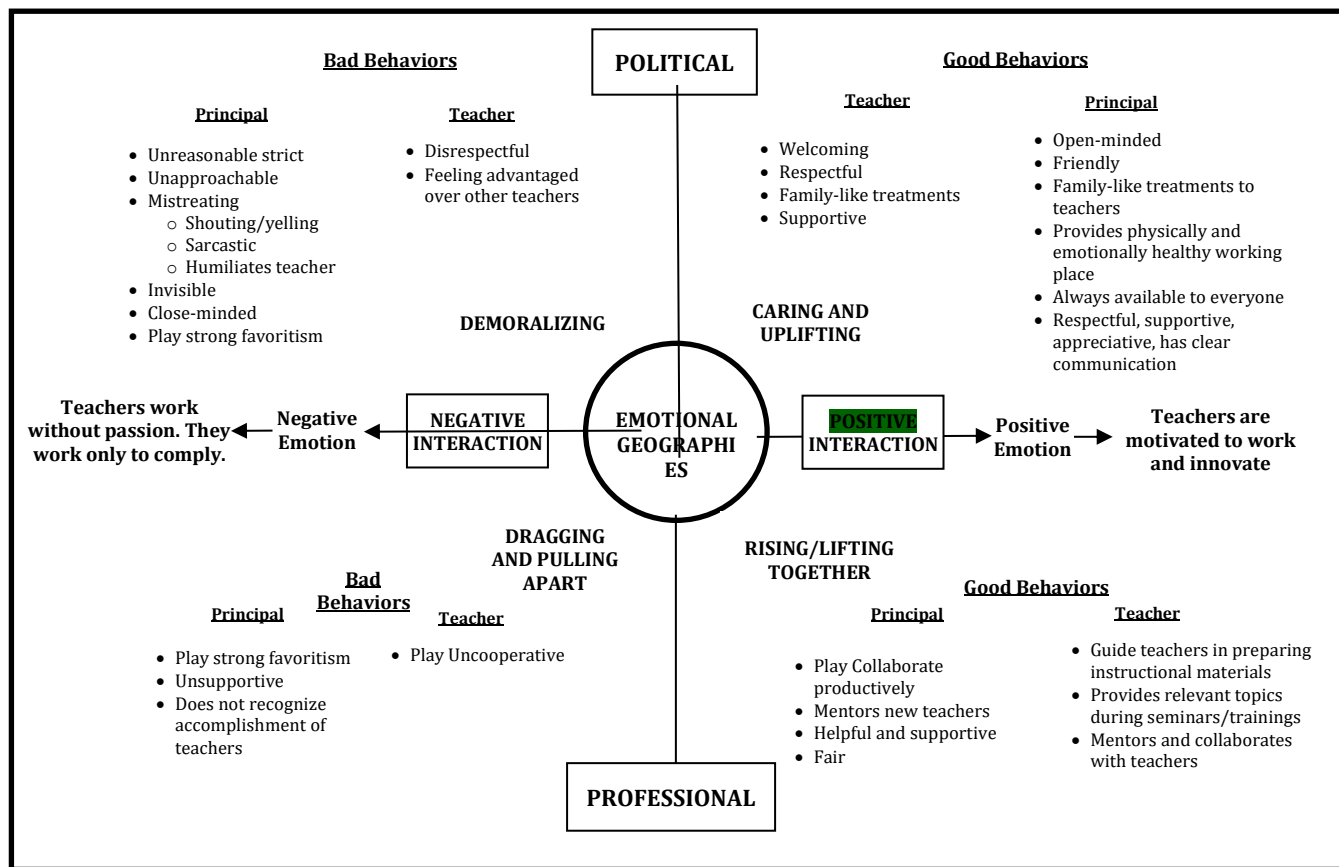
POLITICAL

Bad Behaviors

Principal

- Unreasonable strict
- Unapproachable
- Mistreating
  - Shouting/yelling
  - Sarcastic
  - Humiliates teacher
- Invisible
- Close-minded
- Play strong favoritism

Teacher

- Disrespectful
- Feeling advantaged over other teachers

Good Behaviors

Teacher

- Welcoming
- Respectful
- Family-like treatments
- Supportive

Principal

- Open-minded
- Friendly
- Family-like treatments to teachers
- Provides physically and emotionally healthy working place
- Always available to everyone
- Respectful, supportive, appreciative, has clear communication

DEMORALIZING

CARING AND UPLIFTING

Teachers work without passion. They work only to comply.

Negative Emotion

NEGATIVE INTERACTION

EMOTIONAL GEOGRAPHIES

POSITIVE INTERACTION

Positive Emotion

Teachers are motivated to work and innovate

DRAGGING AND PULLING APART

RISING/LIFTING TOGETHER

Bad Behaviors

Principal

- Play strong favoritism
- Unsupportive
- Does not recognize accomplishment of teachers

Teacher

- Play Uncooperative

Good Behaviors

Principal

- Play Collaborate productively
- Mentors new teachers
- Helpful and supportive
- Fair

Teacher

- Guide teachers in preparing instructional materials
- Provides relevant topics during seminars/trainings
- Mentors and collaborates with teachers

PROFESSIONAL